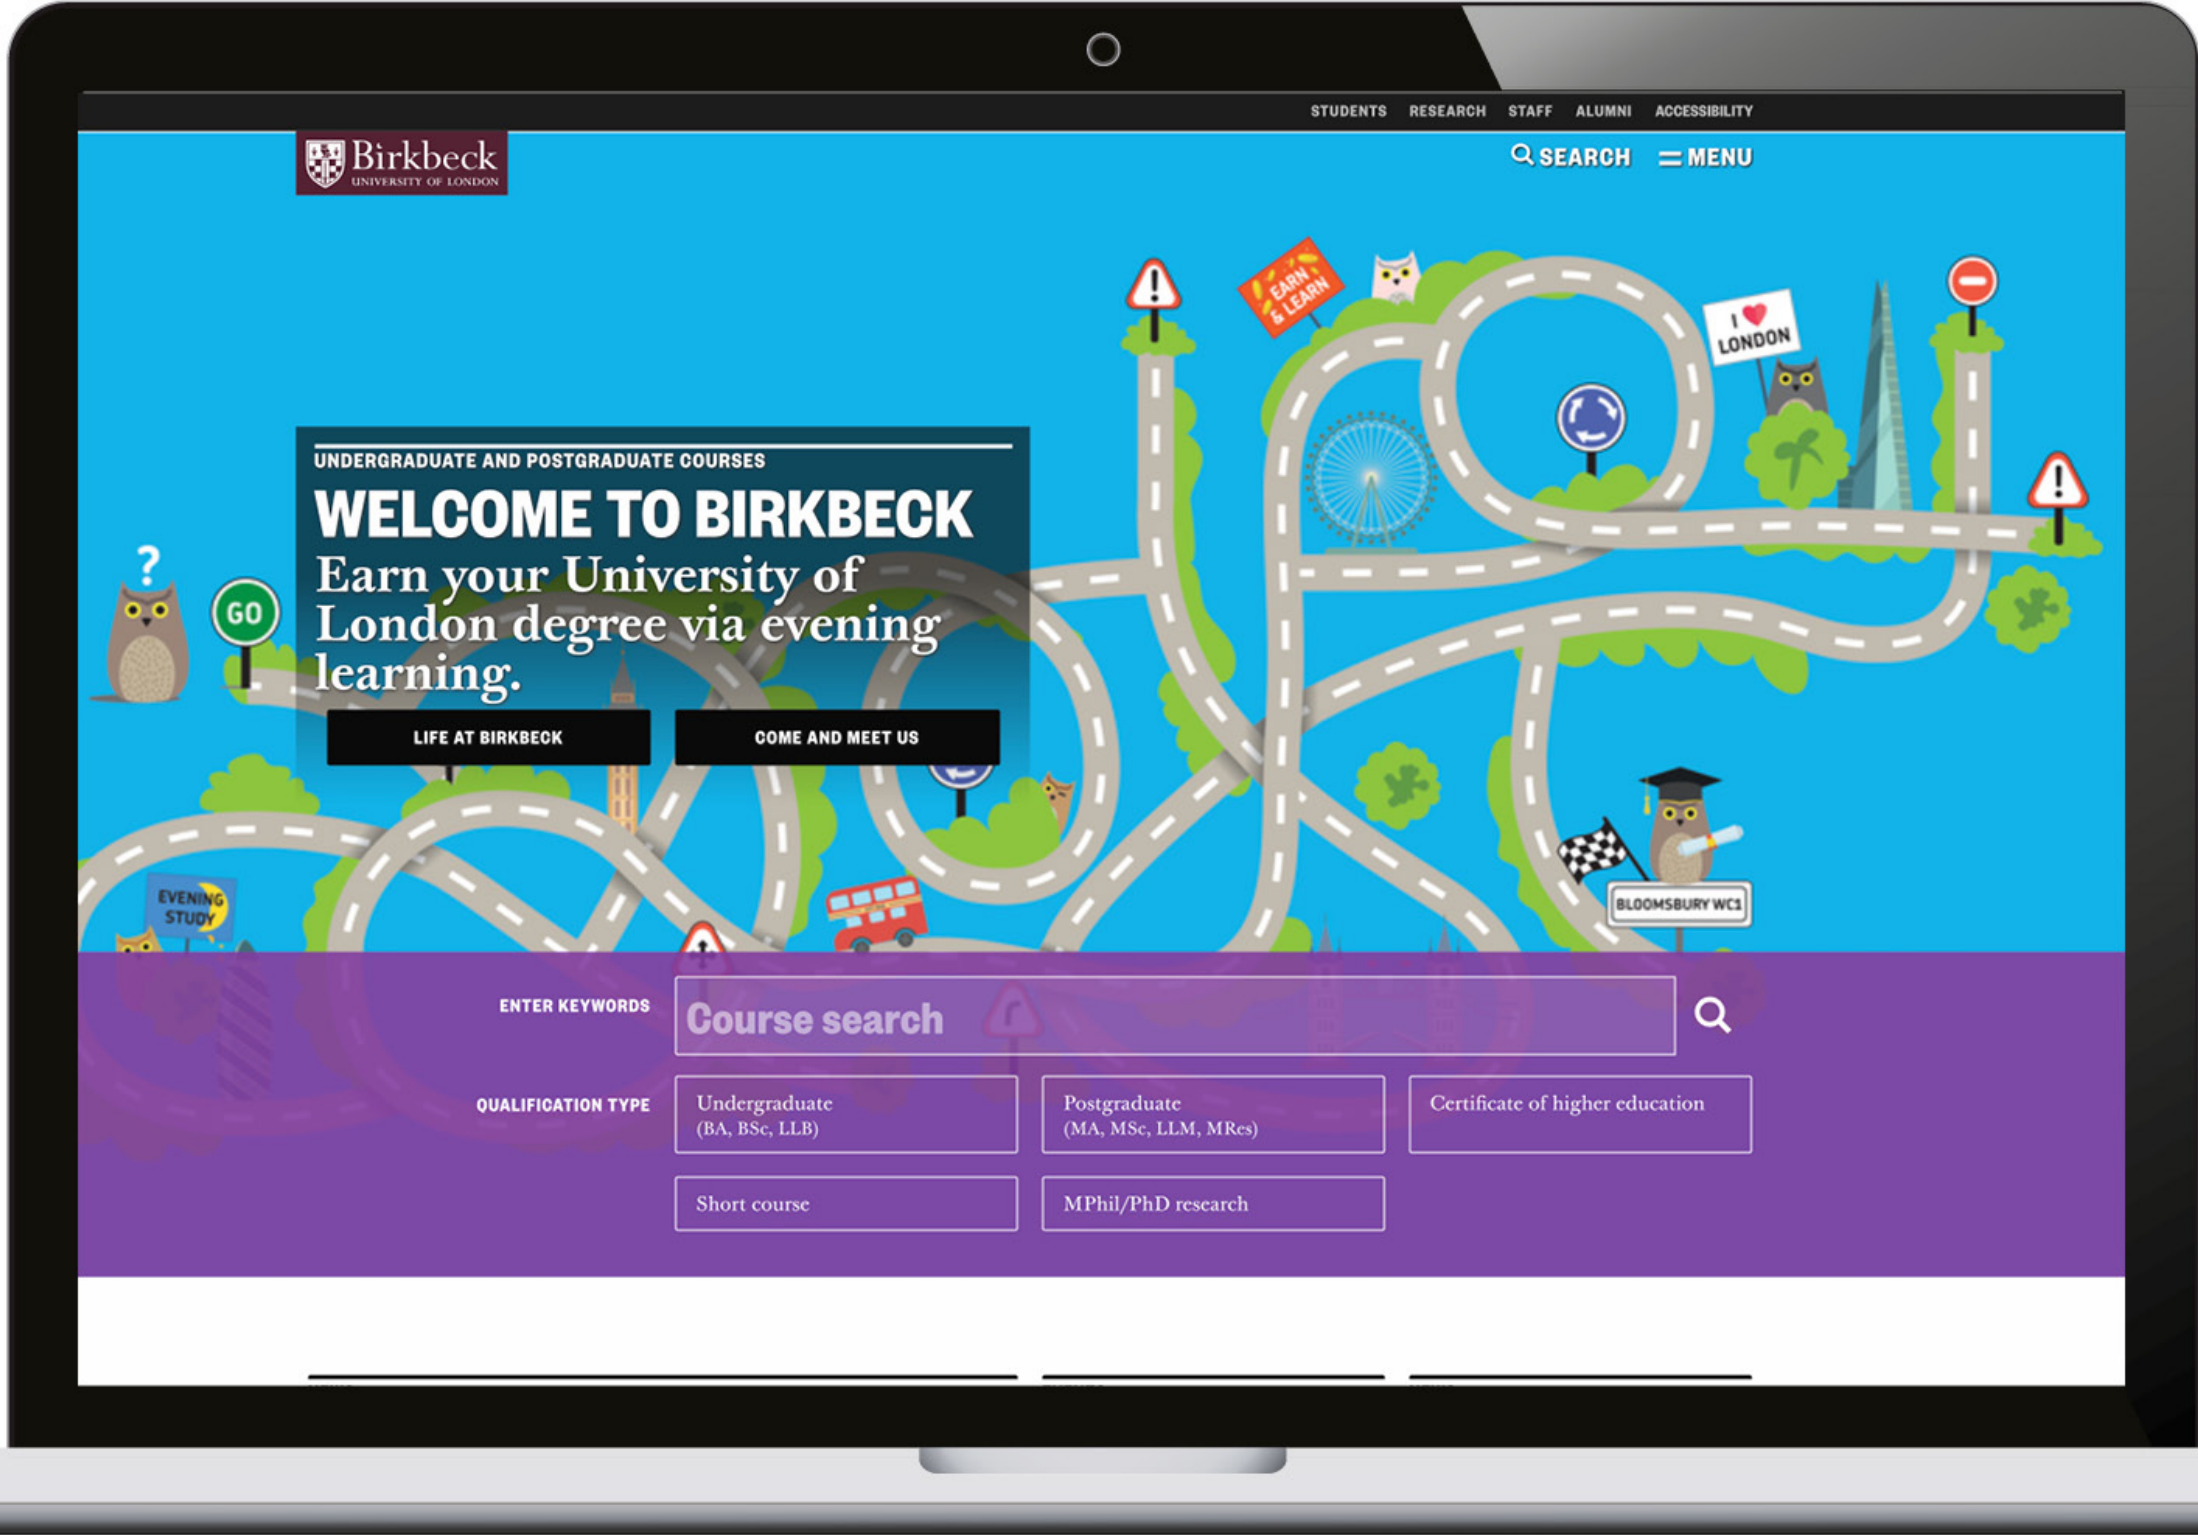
STUDENTS RESEARCH STAFF ALUMNI ACCESSIBILITY

Birkbeck
UNIVERSITY OF LONDON

SEARCH MENU

EARN & LEARN

I ♥ LONDON

GO

UNDERGRADUATE AND POSTGRADUATE COURSES

WELCOME TO BIRKBECK

Earn your University of London degree via evening learning.

LIFE AT BIRKBECK

COME AND MEET US

EVENING STUDY

BLOOMSBURY WC1

ENTER KEYWORDS

Course search

QUALIFICATION TYPE

Undergraduate (BA, BSc, LLB)

Postgraduate (MA, MSc, LLM, MRes)

Certificate of higher education

Short course

MPhil/PhD research